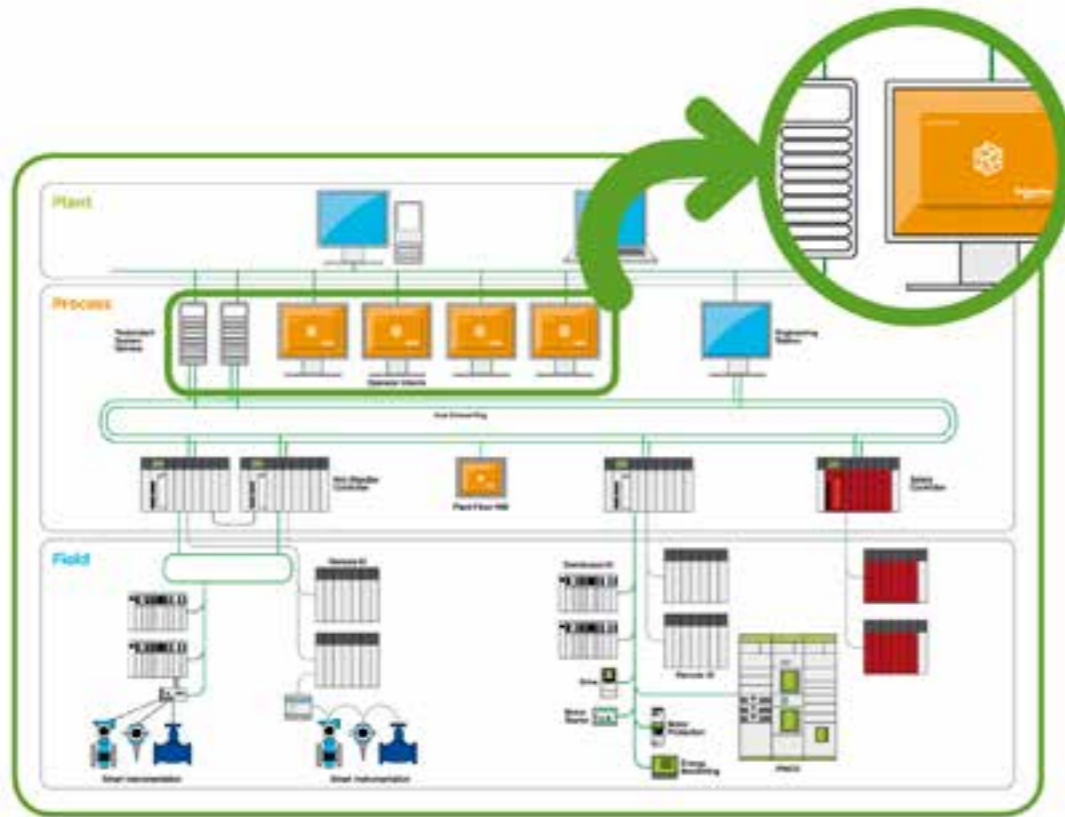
Plant

Process

Redundant System Servers

Operator Clients

Engineering Station

Dual Ethernet Ring

Hot-Standby Controller

Plant Floor HMI

Safety Controller

Field

Remote IO

Distributed IO

Remote IO

Drive

Motor Starter

Motor Protection

Energy Monitoring

MCC

Smart Instrumentation

Smart Instrumentation